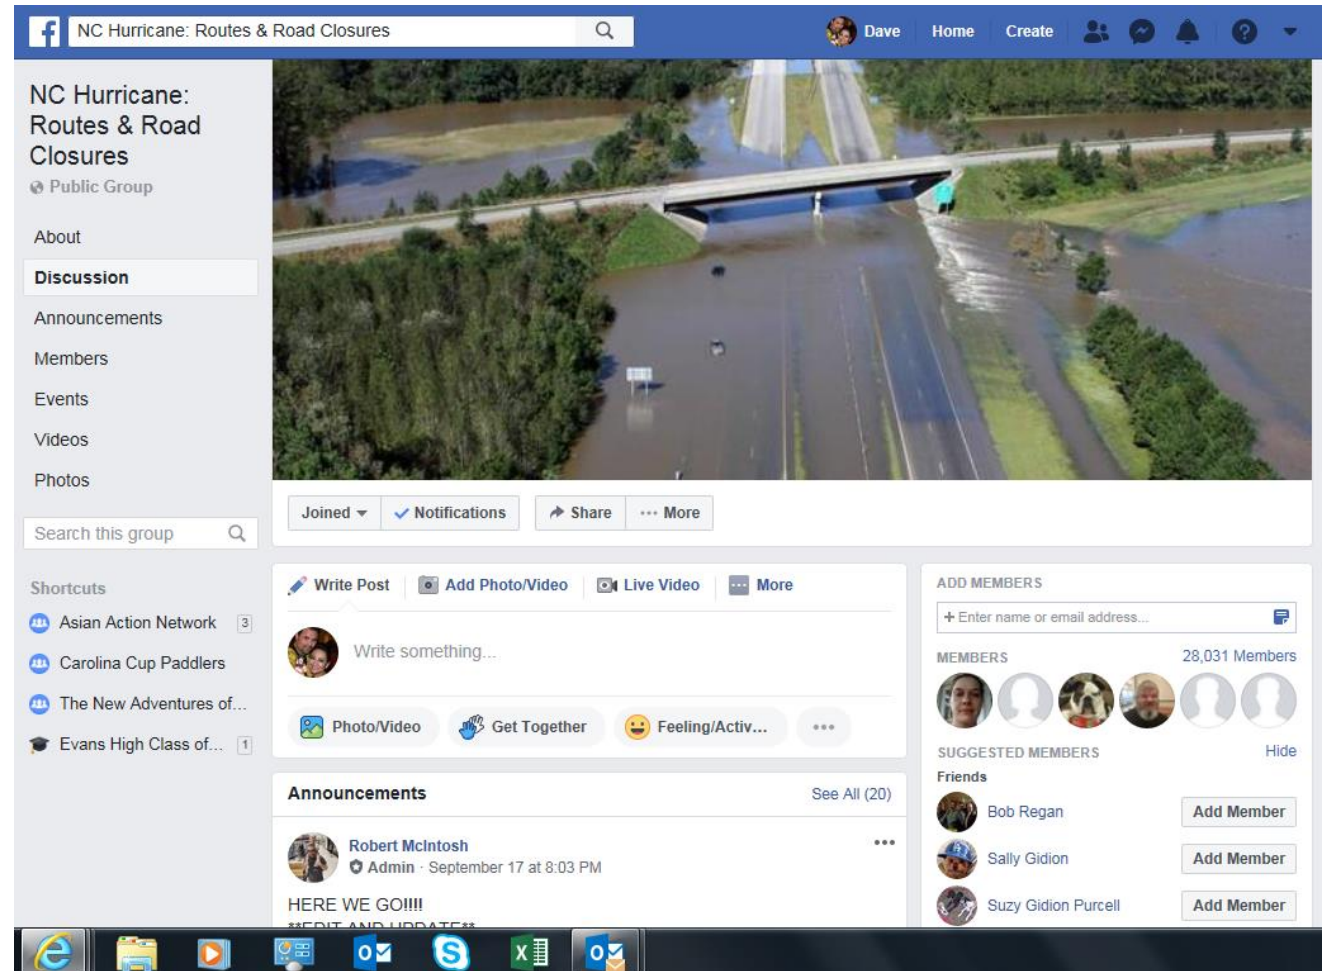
NC Hurricane: Routes & Road Closures

Dave Home Create

NC Hurricane: Routes & Road Closures
Public Group

About
Discussion
Announcements
Members
Events
Videos
Photos

Search this group

Shortcuts
Asian Action Network 3
Carolina Cup Paddlers
The New Adventures of...
Evans High Class of... 1

Joined
Notifications
Share
More

Write Post
Add Photo/Video
Live Video
More

Write something...

Photo/Video
Get Together
Feeling/Activ...

Announcements
See All (20)

Robert McIntosh
Admin · September 17 at 8:03 PM

HERE WE GO!!!!
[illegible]

ADD MEMBERS
+ Enter name or email address...

MEMBERS
28,031 Members

SUGGESTED MEMBERS
Hide
Friends

Bob Regan
Add Member
Sally Gidion
Add Member
Suzy Gidion Purcell
Add Member